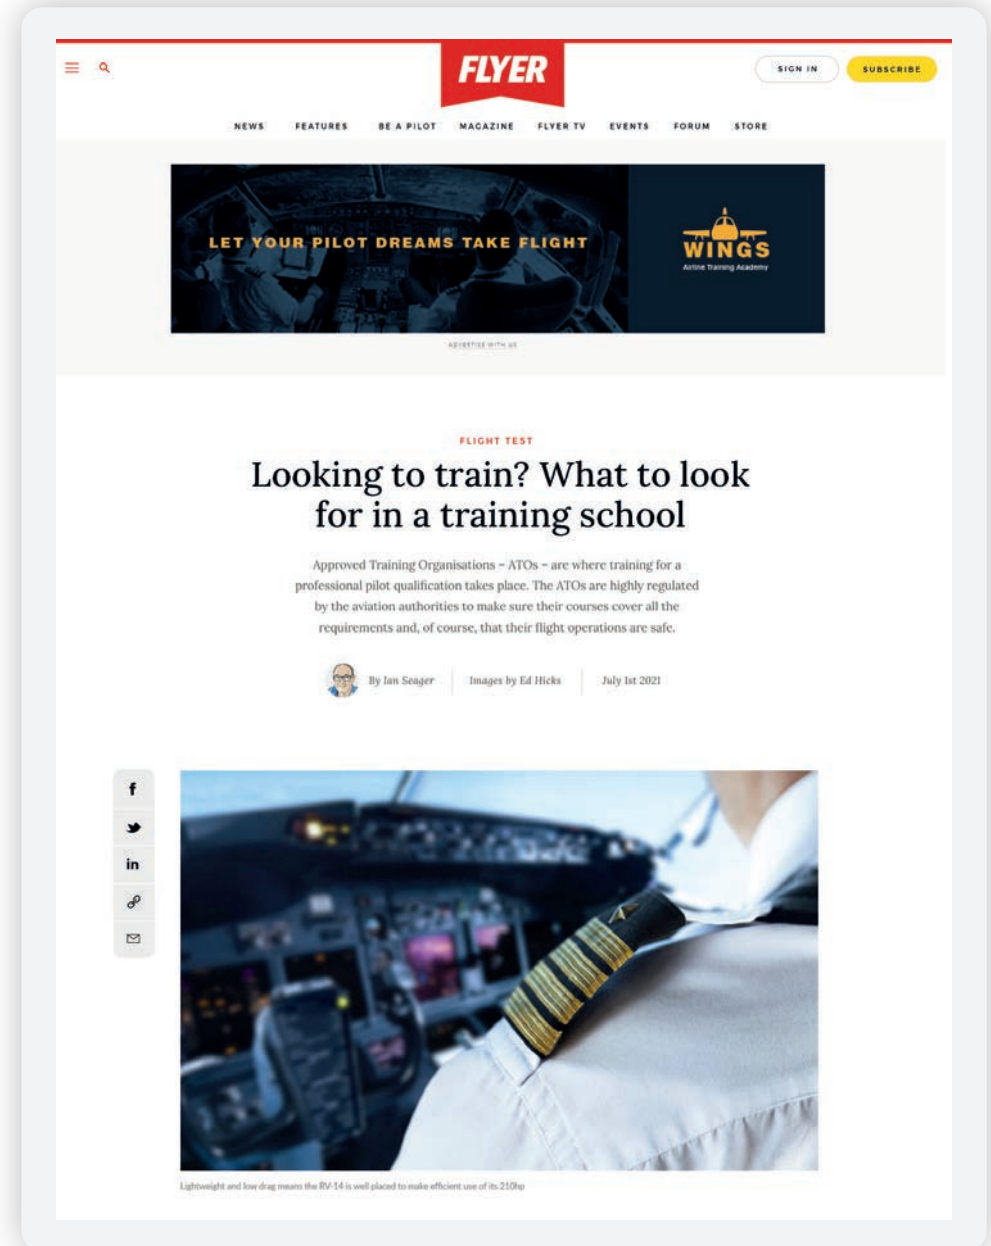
FLYER

SIGN IN

SUBSCRIBE

NEWS FEATURES BE A PILOT MAGAZINE FLYER TV EVENTS FORUM STORE

LET YOUR PILOT DREAMS TAKE FLIGHT

WINGS
Airline Training Academy

ADVERTISE WITH US

FLIGHT TEST

Looking to train? What to look for in a training school

Approved Training Organisations – ATOs – are where training for a professional pilot qualification takes place. The ATOs are highly regulated by the aviation authorities to make sure their courses cover all the requirements and, of course, that their flight operations are safe.

By Ian Seager | Images by Ed Hicks | July 1st 2021

f

in

Lightweight and low drag means the RV-14 is well placed to make efficient use of its 210hp